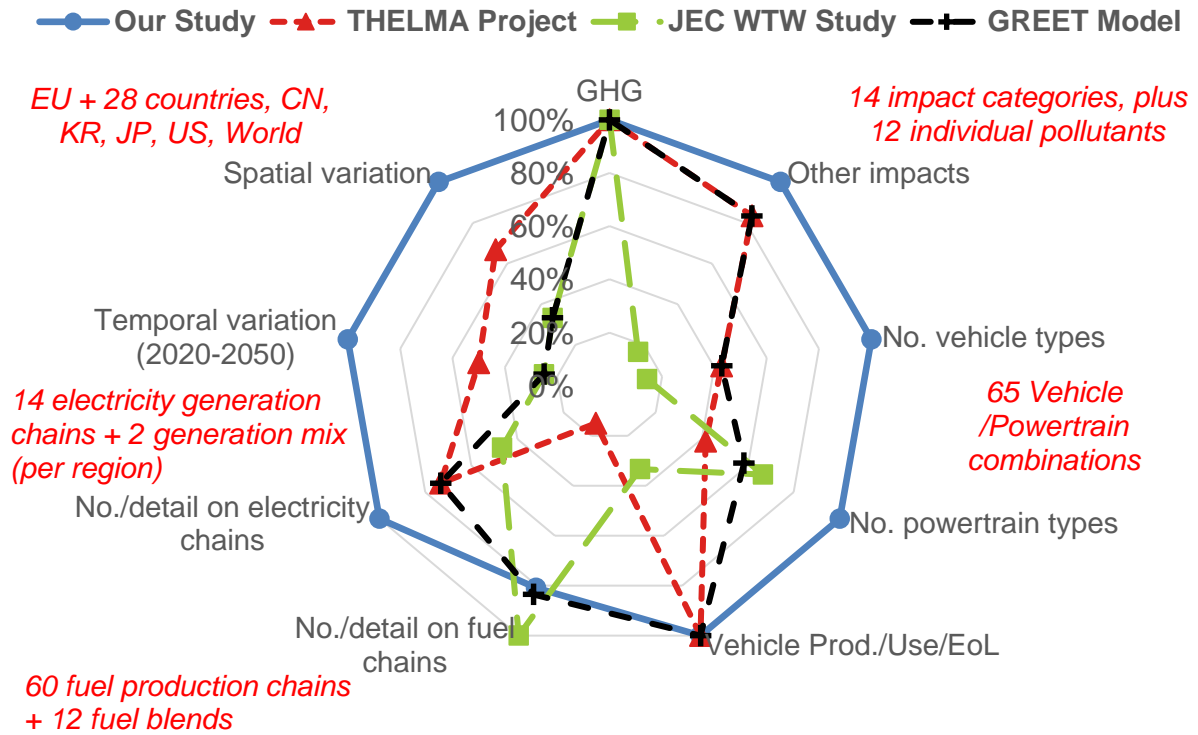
Our Study THELMA Project JEC WTW Study GREET Model

EU + 28 countries, CN, KR, JP, US, World

14 impact categories, plus 12 individual pollutants

GHG

100%

80%

60%

40%

20%

0%

Spatial variation

Other impacts

Temporal variation (2020-2050)

No. vehicle types

65 Vehicle /Powertrain combinations

14 electricity generation chains + 2 generation mix (per region)

No./detail on electricity chains

No. powertrain types

No./detail on fuel chains

Vehicle Prod./Use/EoL

60 fuel production chains + 12 fuel blends